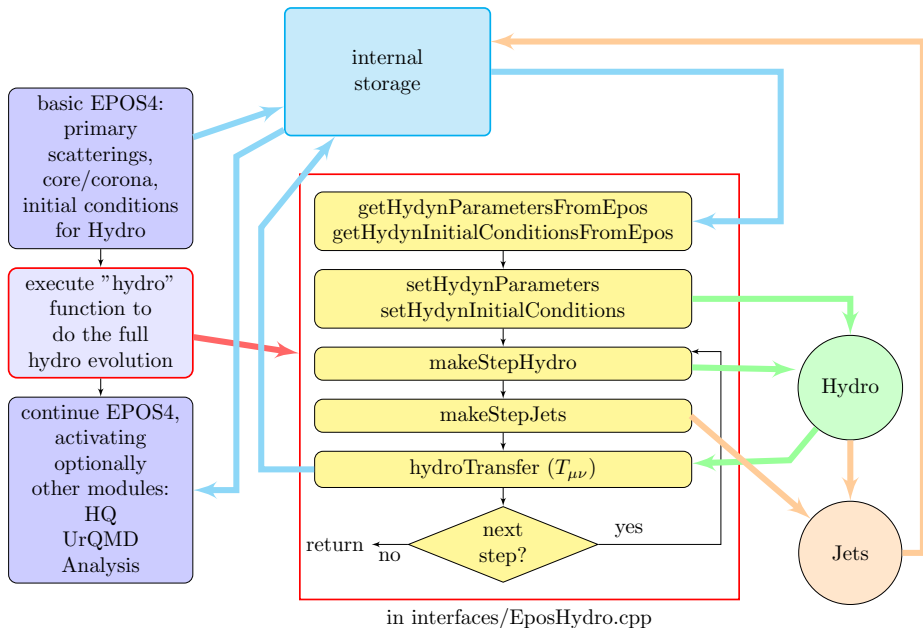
internal storage

basic EPOS4: primary scatterings, core/corona, initial conditions for Hydro

execute "hydro" function to do the full hydro evolution

continue EPOS4, activating optionally other modules: HQ UrQMD Analysis

getHydynParametersFromEpos
getHydynInitialConditionsFromEpos

setHydynParameters
setHydynInitialConditions

makeStepHydro

makeStepJets

hydroTransfer ($T_{\mu\nu}$)

next step?

yes

no

return

Hydro

Jets

in interfaces/EposHydro.cpp